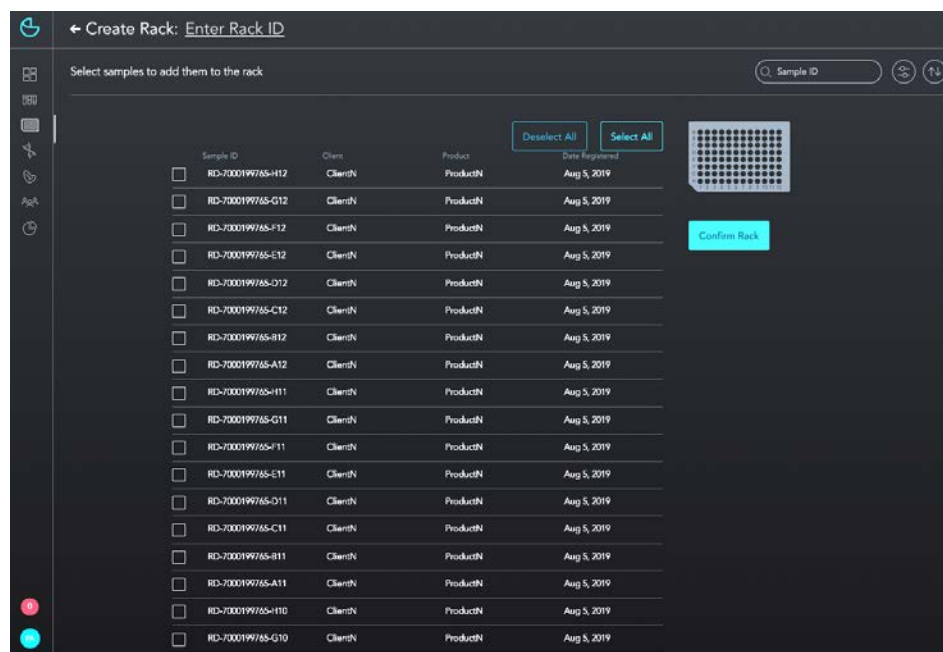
← Create Rack: Enter Rack ID

Select samples to add them to the rack

Sample ID

Deselect All

Select All

Confirm Rack

| Sample ID | Client | Product | Date Registered |
|---|---|---|---|
| RD-7000199765-H12 | ClientN | ProductN | Aug 5, 2019 |
| RD-7000199765-G12 | ClientN | ProductN | Aug 5, 2019 |
| RD-7000199765-F12 | ClientN | ProductN | Aug 5, 2019 |
| RD-7000199765-E12 | ClientN | ProductN | Aug 5, 2019 |
| RD-7000199765-D12 | ClientN | ProductN | Aug 5, 2019 |
| RD-7000199765-C12 | ClientN | ProductN | Aug 5, 2019 |
| RD-7000199765-B12 | ClientN | ProductN | Aug 5, 2019 |
| RD-7000199765-A12 | ClientN | ProductN | Aug 5, 2019 |
| RD-7000199765-H11 | ClientN | ProductN | Aug 5, 2019 |
| RD-7000199765-G11 | ClientN | ProductN | Aug 5, 2019 |
| RD-7000199765-F11 | ClientN | ProductN | Aug 5, 2019 |
| RD-7000199765-E11 | ClientN | ProductN | Aug 5, 2019 |
| RD-7000199765-D11 | ClientN | ProductN | Aug 5, 2019 |
| RD-7000199765-C11 | ClientN | ProductN | Aug 5, 2019 |
| RD-7000199765-B11 | ClientN | ProductN | Aug 5, 2019 |
| RD-7000199765-A11 | ClientN | ProductN | Aug 5, 2019 |
| RD-7000199765-H10 | ClientN | ProductN | Aug 5, 2019 |
| RD-7000199765-G10 | ClientN | ProductN | Aug 5, 2019 |